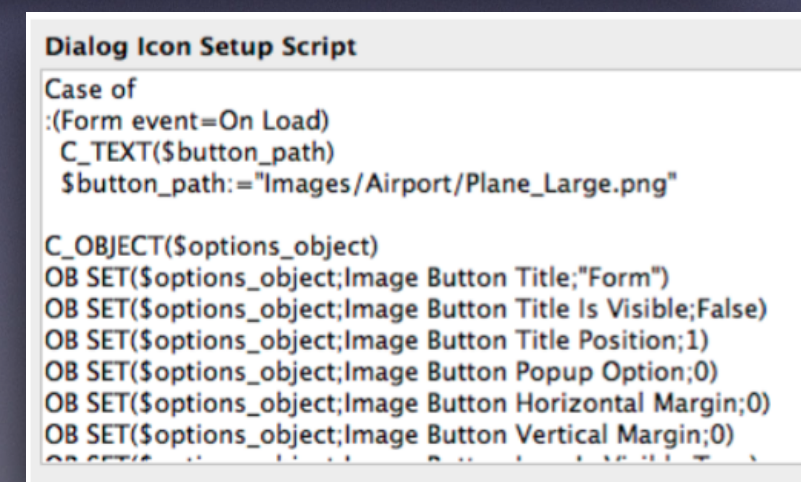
Dialog Icon Setup Script

Case of
:(Form event=On Load)
C_TEXT($button_path)
$button_path:="Images/Airport/Plane_Large.png"

C_OBJECT($options_object)
OB SET($options_object;Image Button Title;"Form")
OB SET($options_object;Image Button Title Is Visible;False)
OB SET($options_object;Image Button Title Position;1)
OB SET($options_object;Image Button Popup Option;0)
OB SET($options_object;Image Button Horizontal Margin;0)
OB SET($options_object;Image Button Vertical Margin;0)
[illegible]